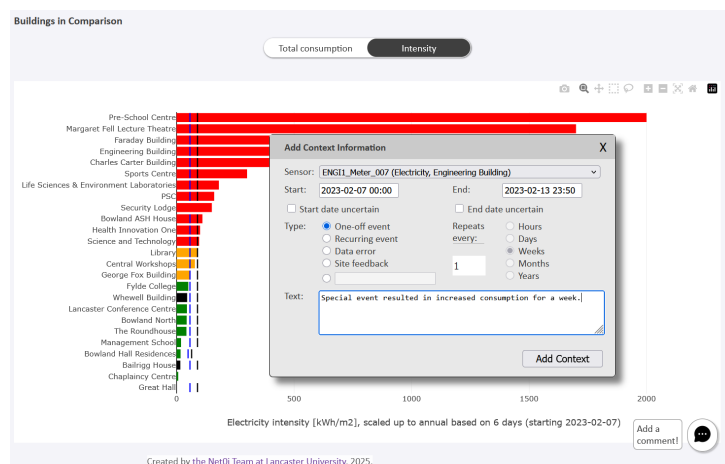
Buildings in Comparison

Total consumption | Intensity

Pre-School Centre
Margaret Fell Lecture Theatre
Faraday Building
Engineering Building
Charles Carter Building
Sports Centre
Life Sciences & Environment Laboratories
PSC
Security Lodge
Bowland ASH House
Health Innovation One
Science and Technology
Library
Central Workshops
George Fox Building
Fylde College
Whewell Building
Lancaster Conference Centre
Bowland North
The Roundhouse
Management School
Bowland Hall Residences
Bailrigg House
Chaplaincy Centre
Great Hall

0 | 500 | 1000 | 1500 | 2000

Electricity intensity [kWh/m2], scaled up to annual based on 6 days (starting 2023-02-07)

Add Context Information
X

Sensor: ENGI1_Meter_007 (Electricity, Engineering Building)
Start: 2023-02-07 00:00
End: 2023-02-13 23:50
Start date uncertain
End date uncertain
Type:
One-off event
Recurring event
Data error
Site feedback
Repeats every:
1
Hours
Days
Weeks
Months
Years
Text: Special event resulted in increased consumption for a week.
Add Context

Add a comment!

Created by the NetOi Team at Lancaster University, 2025.